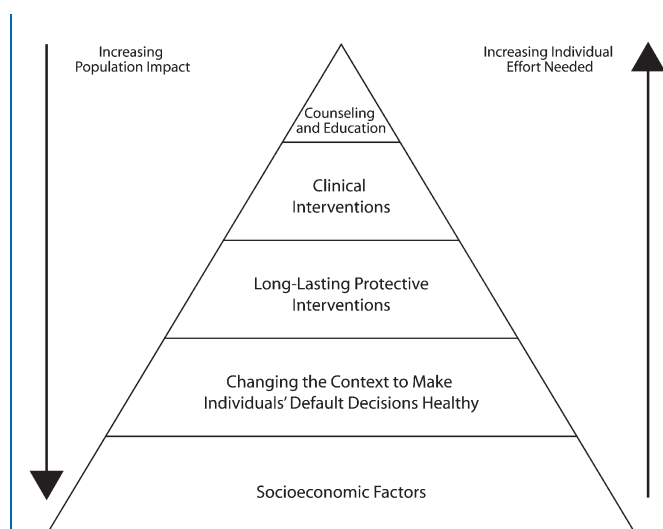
Increasing Population Impact

Increasing Individual Effort Needed

Counseling and Education

Clinical Interventions

Long-Lasting Protective Interventions

Changing the Context to Make Individuals' Default Decisions Healthy

Socioeconomic Factors